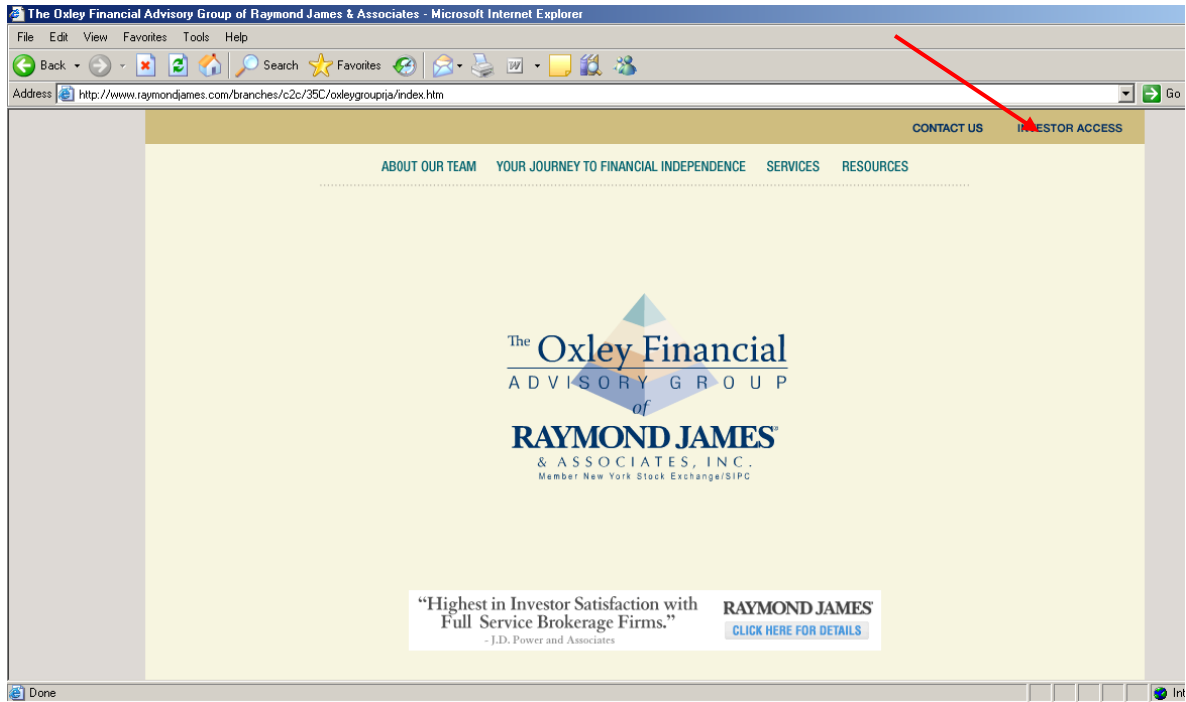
The Oxley Financial Advisory Group of Raymond James & Associates - Microsoft Internet Explorer

File Edit View Favorites Tools Help

Back Search Favorites

Address http://www.raymondjames.com/branches/c2c/35C/oxleygrouprja/index.htm Go

CONTACT US IN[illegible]ESTOR ACCESS

ABOUT OUR TEAM YOUR JOURNEY TO FINANCIAL INDEPENDENCE SERVICES RESOURCES

The Oxley Financial
ADVISORY GROUP
of
RAYMOND JAMES®
& ASSOCIATES, INC.
Member New York Stock Exchange/SIPC

"Highest in Investor Satisfaction with Full Service Brokerage Firms."
- J.D. Power and Associates

RAYMOND JAMES®
CLICK HERE FOR DETAILS

Done

Int